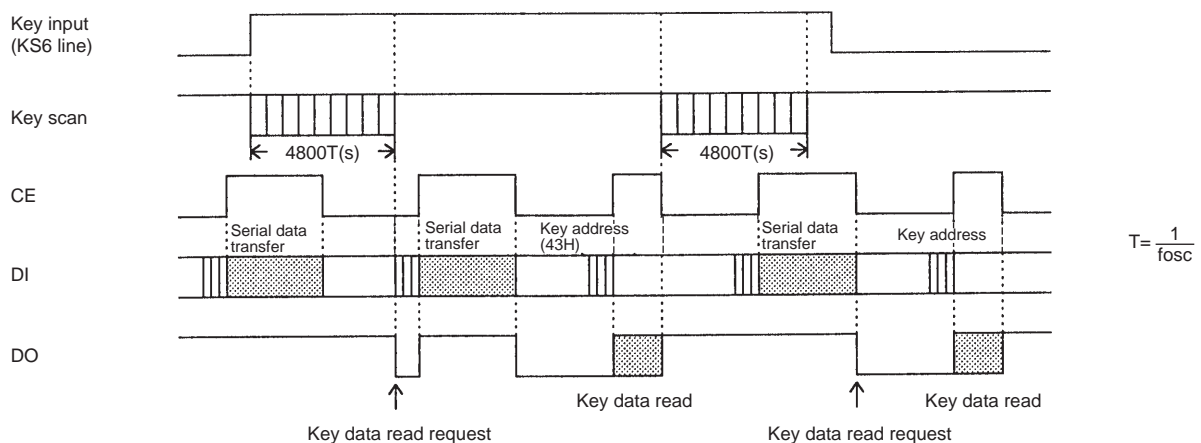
Key input (KS6 line)

Key scan

4800T(s)

4800T(s)

CE

Serial data transfer

Serial data transfer

Key address (43H)

Serial data transfer

Key address

$T=\frac{1}{fosc}$

DI

DO

Key data read

Key data read

Key data read request

Key data read request